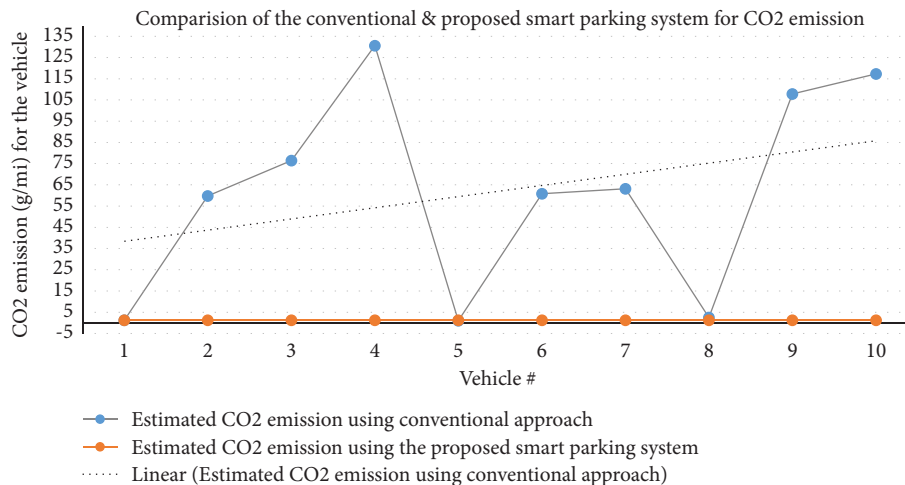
Comparision of the conventional & proposed smart parking system for CO2 emission

CO2 emission (g/mi) for the vehicle

135
125
115
105
95
85
75
65
55
45
35
25
15
5
-5

1 2 3 4 5 6 7 8 9 10

Vehicle #

Estimated CO2 emission using conventional approach
Estimated CO2 emission using the proposed smart parking system
Linear (Estimated CO2 emission using conventional approach)